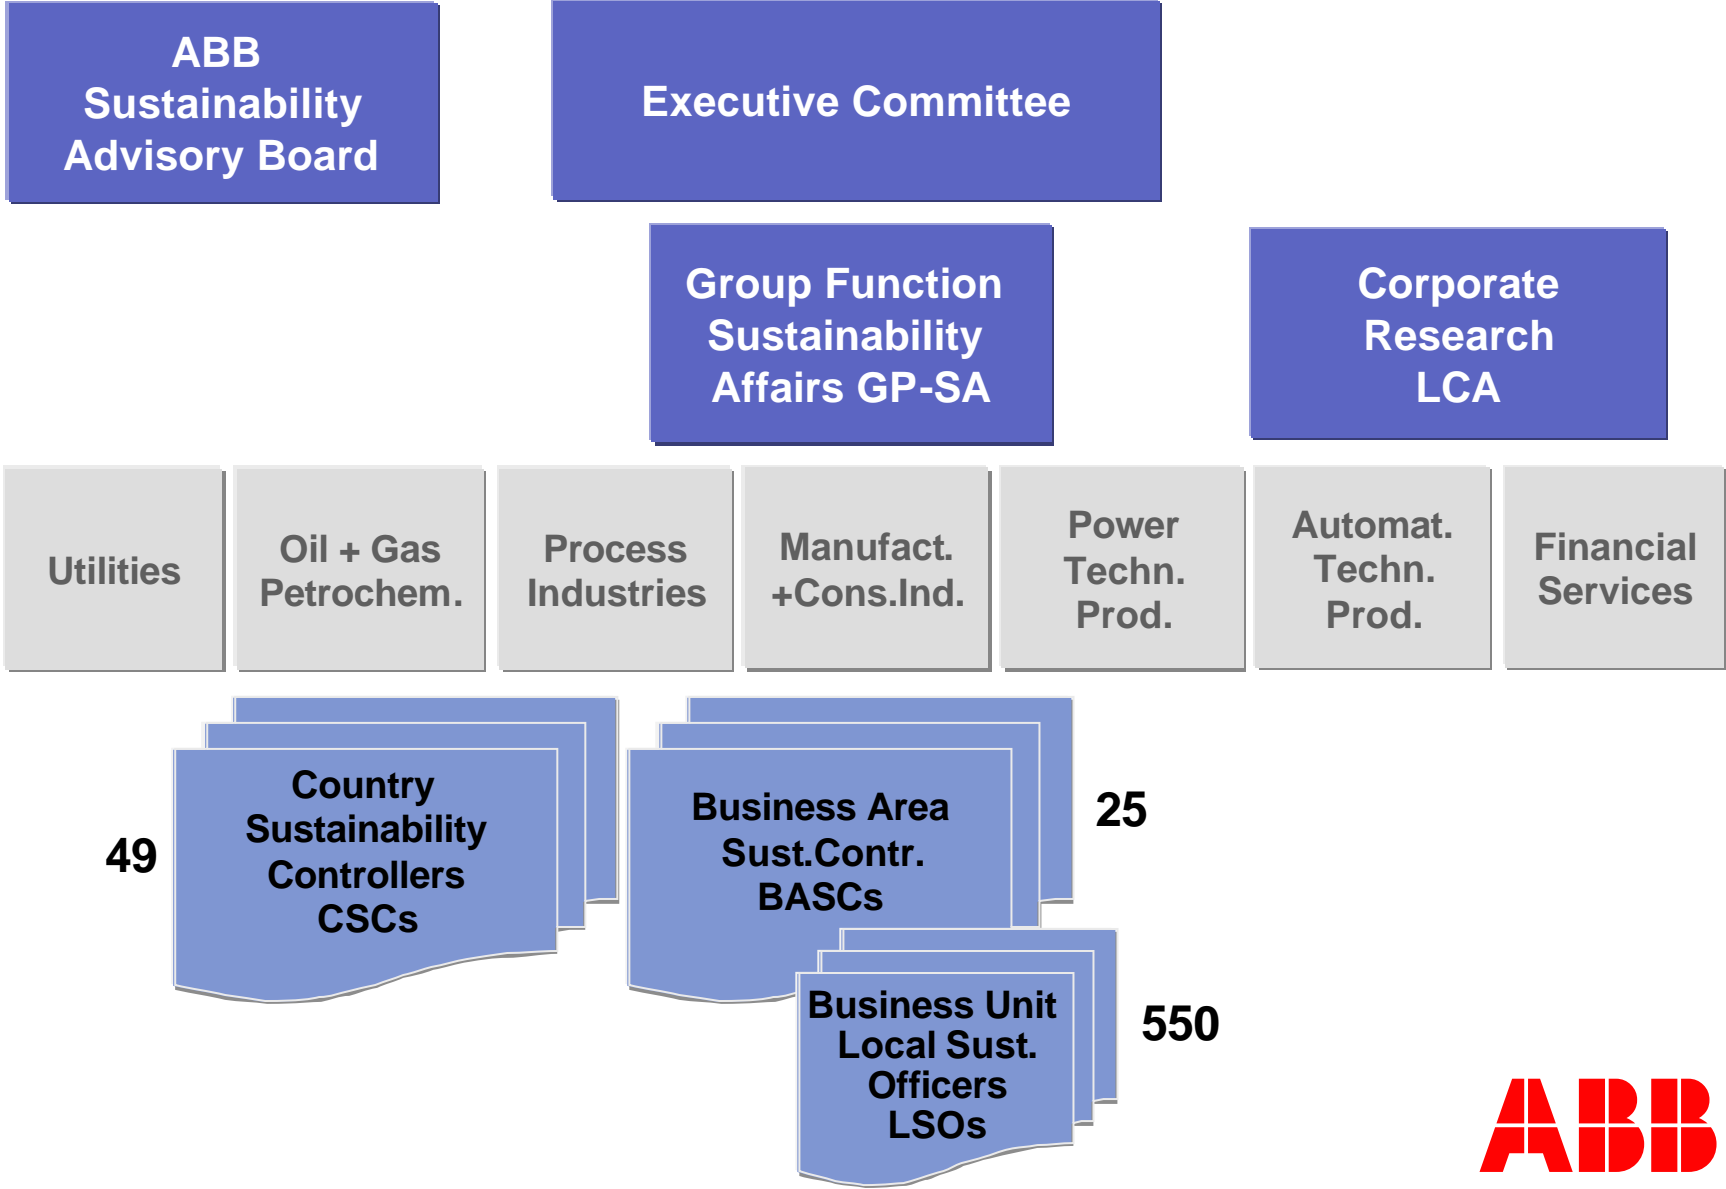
ABB Sustainability Advisory Board

Executive Committee

Group Function Sustainability Affairs GP-SA

Corporate Research LCA

Utilities

Oil + Gas Petrochem.

Process Industries

Manufact. +Cons.Ind.

Power Techn. Prod.

Automat. Techn. Prod.

Financial Services

49

Country Sustainability Controllers CSCs

Business Area Sust.Contr. BASCs

25

Business Unit Local Sust. Officers LSOs

550

ABB